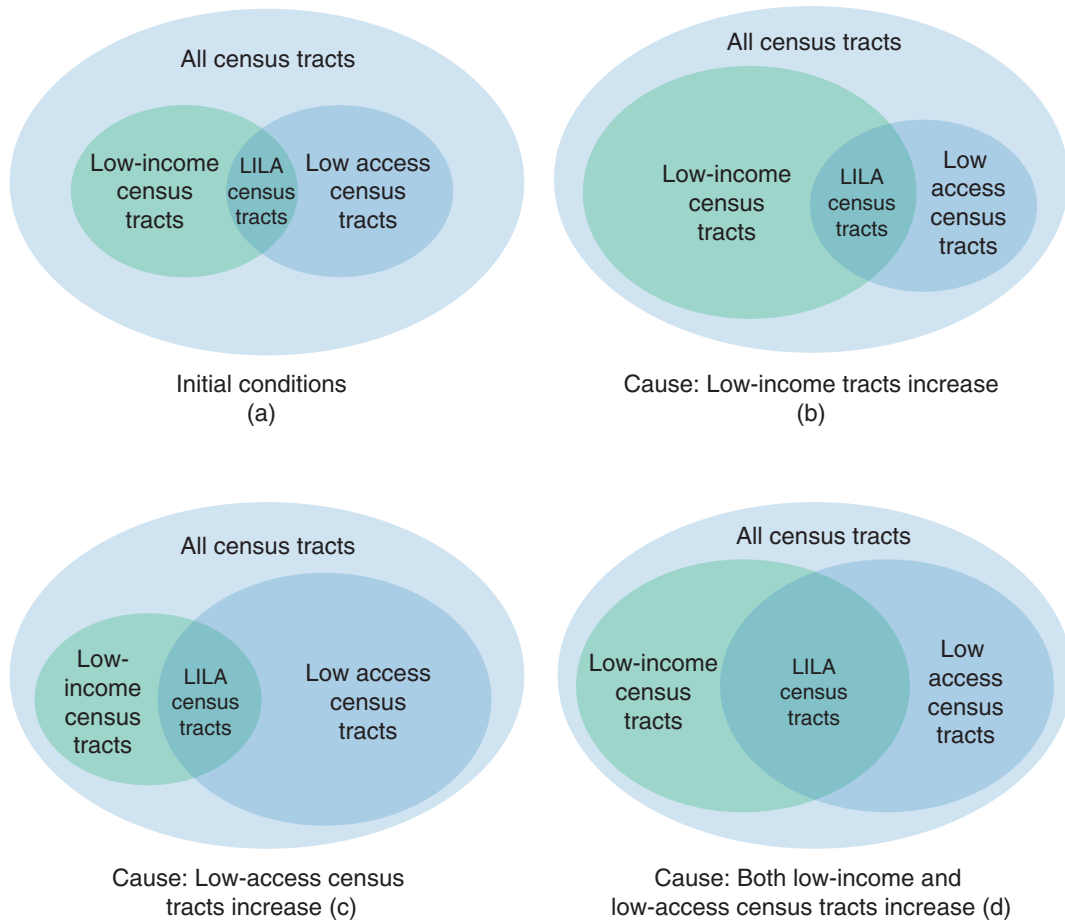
All census tracts

Low-income census tracts

LILA census tracts

Low access census tracts

Initial conditions
(a)

All census tracts

Low-income census tracts

LILA census tracts

Low access census tracts

Cause: Low-income tracts increase
(b)

All census tracts

Low-income census tracts

LILA census tracts

Low access census tracts

Cause: Low-access census tracts increase (c)

All census tracts

Low-income census tracts

LILA census tracts

Low access census tracts

Cause: Both low-income and low-access census tracts increase (d)